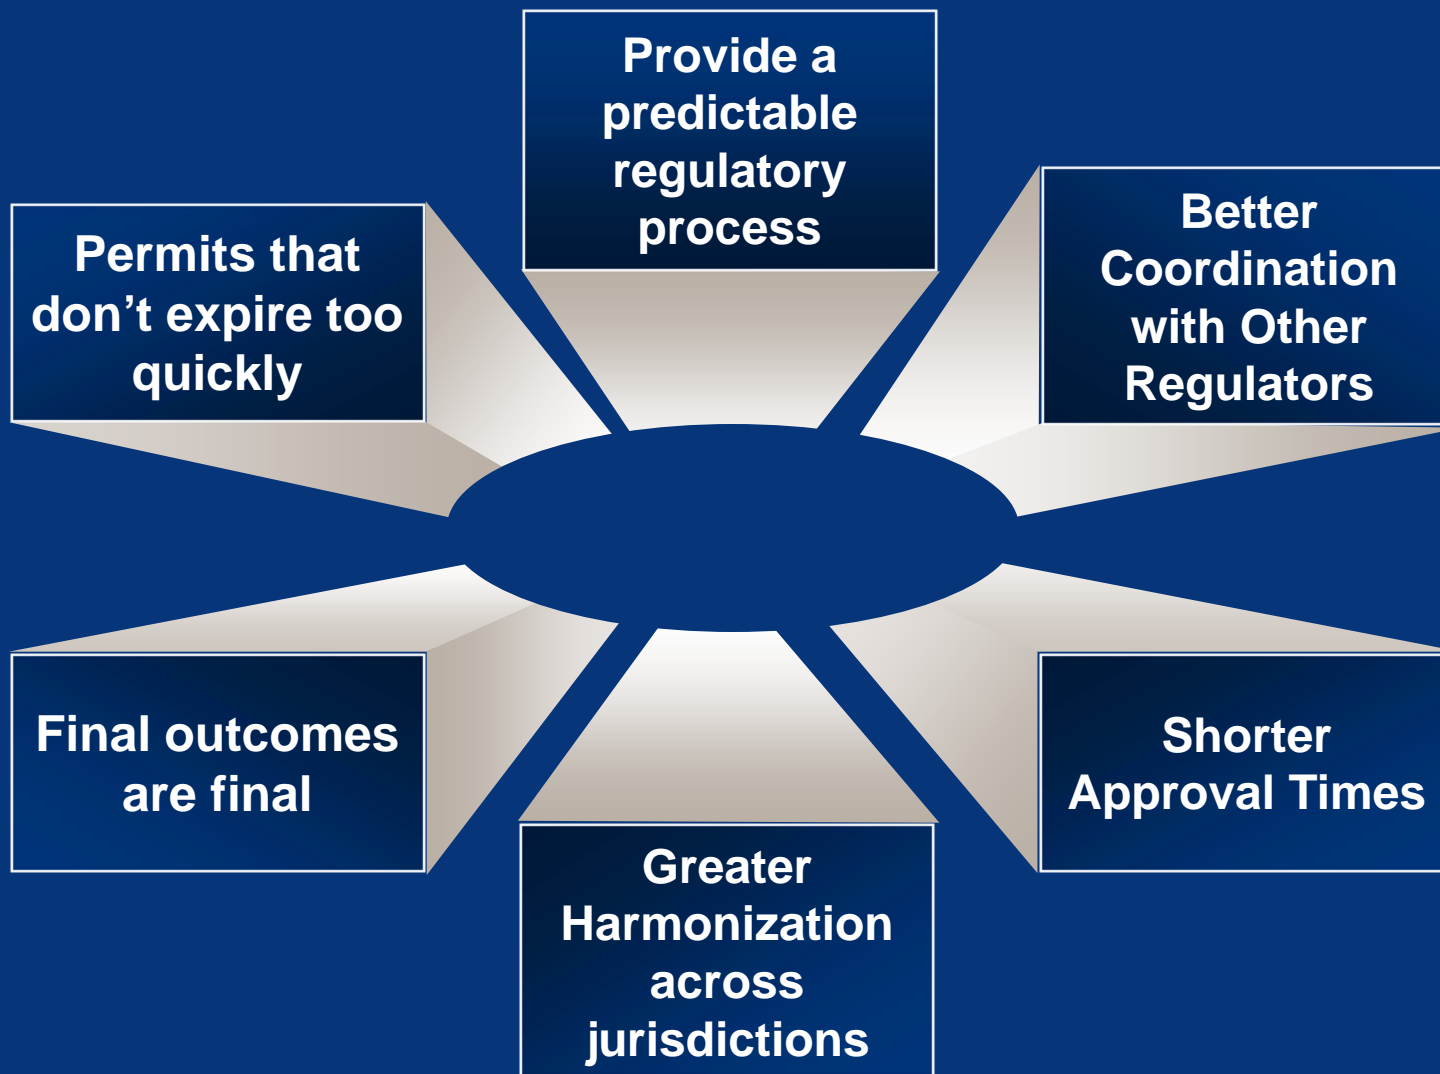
Provide a predictable regulatory process

Permits that don’t expire too quickly

Better Coordination with Other Regulators

Final outcomes are final

Shorter Approval Times

Greater Harmonization across jurisdictions